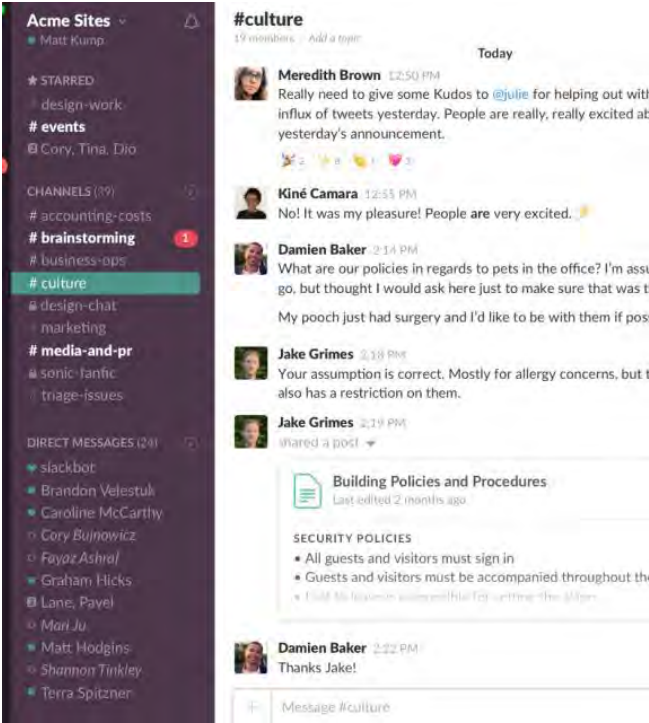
Acme Sites
Matt Kump

★ STARRED
design-work
# events
Cory, Tina, Dio

CHANNELS (39)
# accounting-costs
# brainstorming 1
# business-ops
# culture
design-chat
marketing
# media-and-pr
sonic-fanfic
triage-issues

DIRECT MESSAGES (24)
slackbot
Brandon Velestuk
Caroline McCarthy
Cory Bujnowicz
Fayaz Ashraf
Graham Hicks
Lane, Pavel
Mari Ju
Matt Hodgins
Shannon Tinkley
Terra Spitzner

#culture
19 members | Add a topic

Today

Meredith Brown 12:50 PM
Really need to give some Kudos to @julie for helping out with influx of tweets yesterday. People are really, really excited ab yesterday's announcement.
2 8 1 3

Kiné Camara 12:55 PM
No! It was my pleasure! People are very excited.

Damien Baker 2:14 PM
What are our policies in regards to pets in the office? I'm assu go, but thought I would ask here just to make sure that was t

My pooch just had surgery and I'd like to be with them if pos

Jake Grimes 2:18 PM
Your assumption is correct. Mostly for allergy concerns, but t also has a restriction on them.

Jake Grimes 2:19 PM
shared a post

Building Policies and Procedures
Last edited 2 months ago

SECURITY POLICIES
• All guests and visitors must sign in
• Guests and visitors must be accompanied throughout th
• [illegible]

Damien Baker 2:22 PM
Thanks Jake!

+ Message #culture